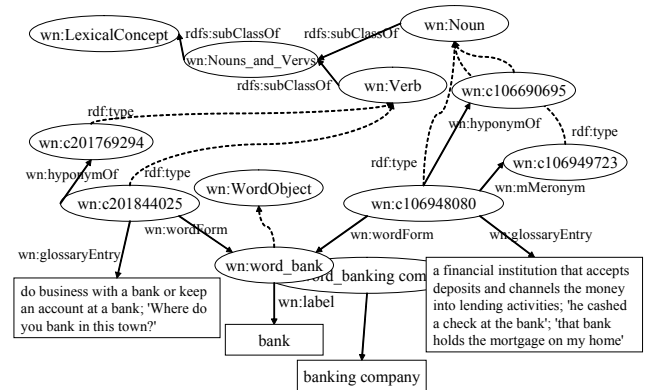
wn:LexicalConcept
rdfs:subClassOf
wn:Noun
rdfs:subClassOf
wn:Nouns_and_Vervs
rdfs:subClassOf
wn:Verb
rdf:type
wn:c106690695
wn:c201769294
wn:hyponymOf
rdf:type
wn:hyponymOf
rdf:type
rdf:type
wn:c106949723
wn:WordObject
wn:mMeronym
wn:c201844025
wn:c106948080
wn:wordForm
wn:wordForm
wn:glossaryEntry
wn:glossaryEntry
wn:word_bank
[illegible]ord_banking com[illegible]
do business with a bank or keep an account at a bank; 'Where do you bank in this town?'
wn:label
a financial institution that accepts deposits and channels the money into lending activities; 'he cashed a check at the bank'; 'that bank holds the mortgage on my home'
bank
banking company